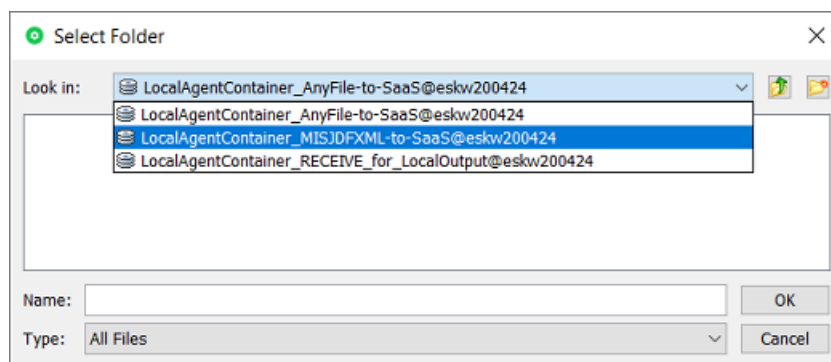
Select Folder

Look in: LocalAgentContainer_AnyFile-to-SaaS@eskw200424

LocalAgentContainer_AnyFile-to-SaaS@eskw200424
LocalAgentContainer_MISJDFXML-to-SaaS@eskw200424
LocalAgentContainer_RECEIVE_for_LocalOutput@eskw200424

Name:
OK

Type: All Files
Cancel